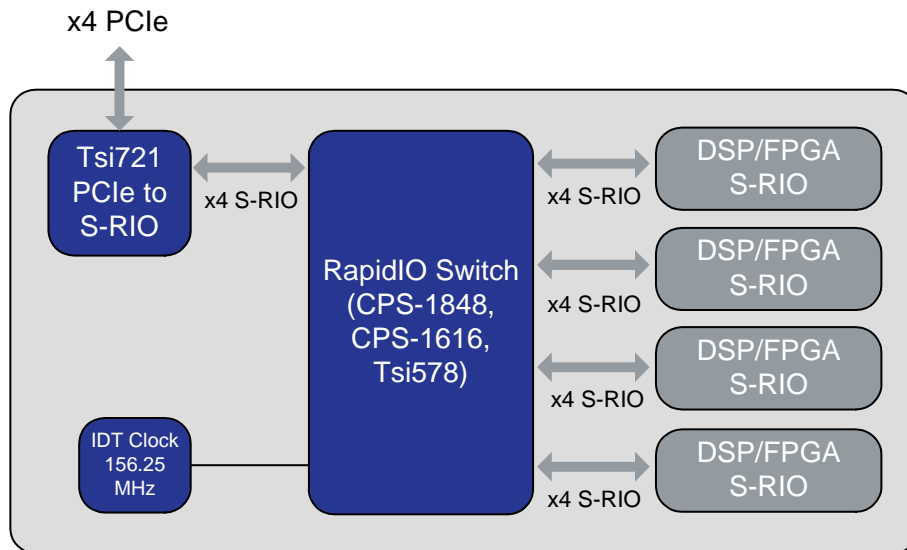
x4 PCIe

Tsi721 PCIe to S-RIO

x4 S-RIO

RapidIO Switch (CPS-1848, CPS-1616, Tsi578)

x4 S-RIO

DSP/FPGA S-RIO

x4 S-RIO

DSP/FPGA S-RIO

x4 S-RIO

DSP/FPGA S-RIO

IDT Clock 156.25 MHz

x4 S-RIO

DSP/FPGA S-RIO